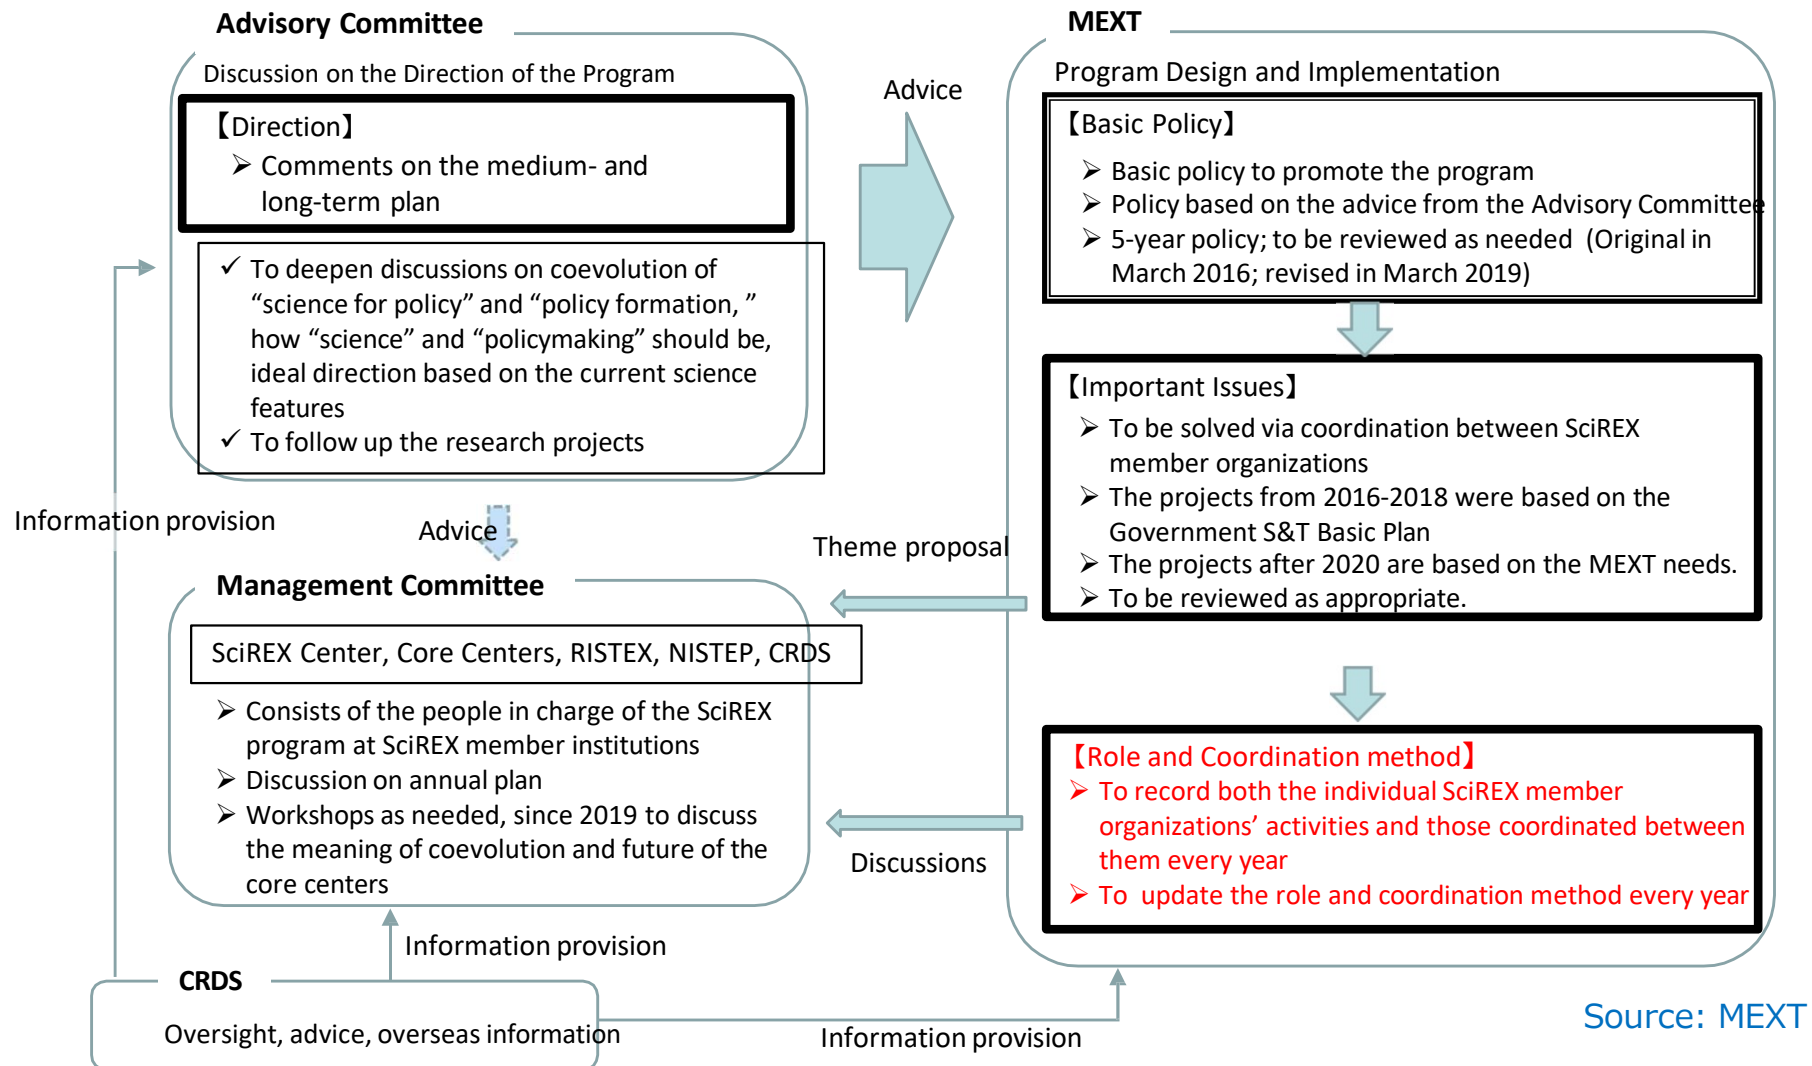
Advisory Committee

Discussion on the Direction of the Program

【Direction】

➢ Comments on the medium- and long-term plan

✓ To deepen discussions on coevolution of “science for policy” and “policy formation, ” how “science” and “policymaking” should be, ideal direction based on the current science features

✓ To follow up the research projects

Advice

MEXT

Program Design and Implementation

【Basic Policy】

➢ Basic policy to promote the program

➢ Policy based on the advice from the Advisory Committee

➢ 5-year policy; to be reviewed as needed (Original in March 2016; revised in March 2019)

【Important Issues】

➢ To be solved via coordination between SciREX member organizations

➢ The projects from 2016-2018 were based on the Government S&T Basic Plan

➢ The projects after 2020 are based on the MEXT needs.

➢ To be reviewed as appropriate.

【Role and Coordination method】

➢ To record both the individual SciREX member organizations’ activities and those coordinated between them every year

➢ To update the role and coordination method every year

Information provision

Advice

Theme proposal

Management Committee

SciREX Center, Core Centers, RISTEX, NISTEP, CRDS

➢ Consists of the people in charge of the SciREX program at SciREX member institutions

➢ Discussion on annual plan

➢ Workshops as needed, since 2019 to discuss the meaning of coevolution and future of the core centers

Discussions

Information provision

CRDS

Oversight, advice, overseas information

Information provision

Source: MEXT